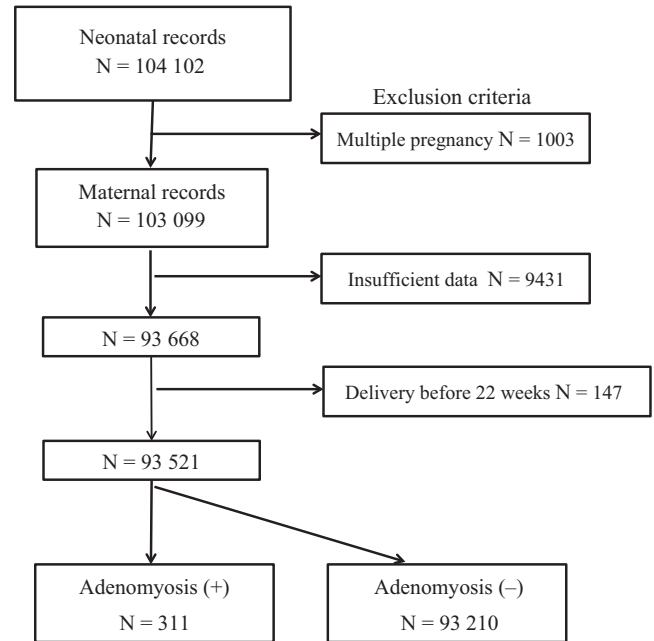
Neonatal records
N = 104 102

Exclusion criteria

Multiple pregnancy N = 1003

Maternal records
N = 103 099

Insufficient data N = 9431

N = 93 668

Delivery before 22 weeks N = 147

N = 93 521

Adenomyosis (+)
N = 311

Adenomyosis (–)
N = 93 210